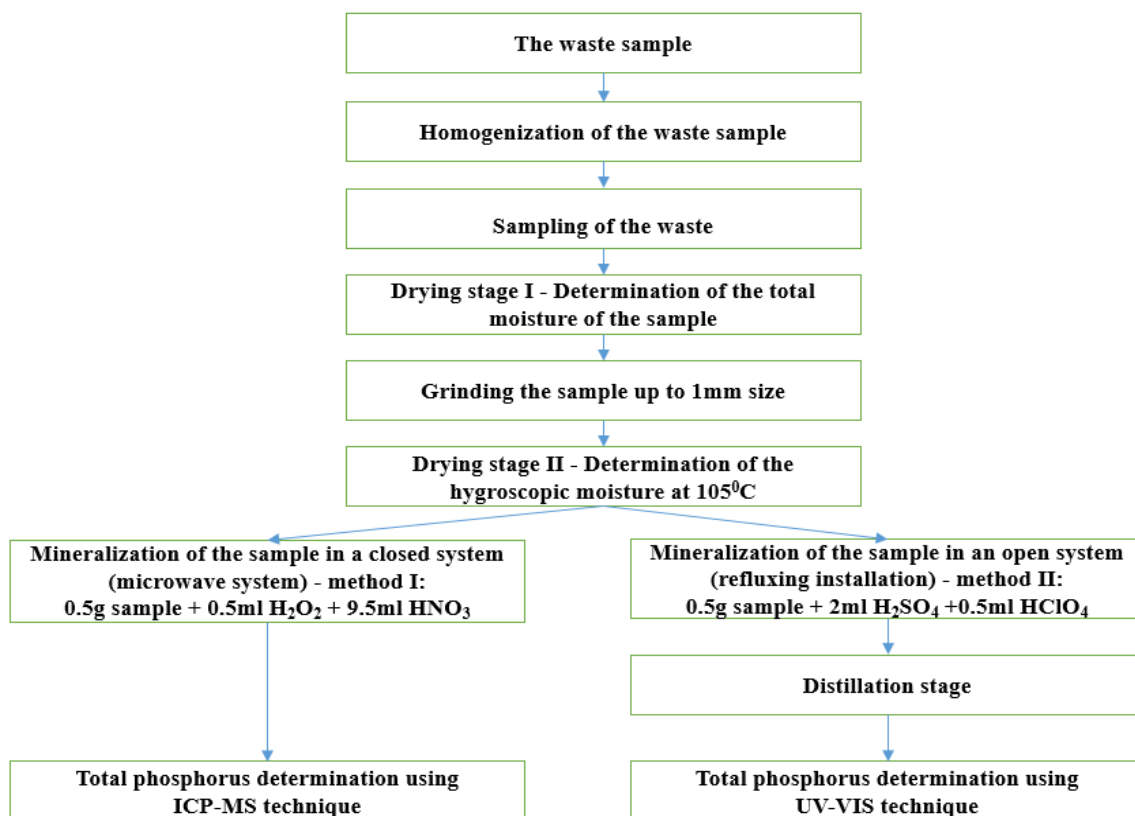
The waste sample

Homogenization of the waste sample

Sampling of the waste

Drying stage I - Determination of the total moisture of the sample

Grinding the sample up to 1mm size

Drying stage II - Determination of the hygroscopic moisture at $105^0$C

Mineralization of the sample in a closed system (microwave system) - method I: 0.5g sample + 0.5ml $H_2O_2$ + 9.5ml $HNO_3$

Total phosphorus determination using ICP-MS technique

Mineralization of the sample in an open system (refluxing installation) - method II: 0.5g sample + 2ml $H_2SO_4$ +0.5ml $HClO_4$

Distillation stage

Total phosphorus determination using UV-VIS technique